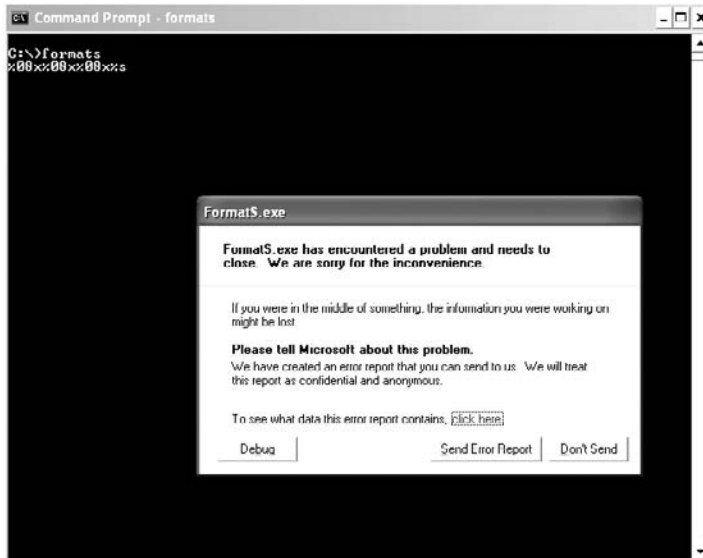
Command Prompt - formats

C:\>formats
%08x%08x%08x%s

FormatS.exe

FormatS.exe has encountered a problem and needs to close. We are sorry for the inconvenience.

If you were in the middle of something, the information you were working on might be lost.

Please tell Microsoft about this problem.
We have created an error report that you can send to us. We will treat this report as confidential and anonymous.

To see what data this error report contains, click here.

Debug

Send Error Report

Don't Send